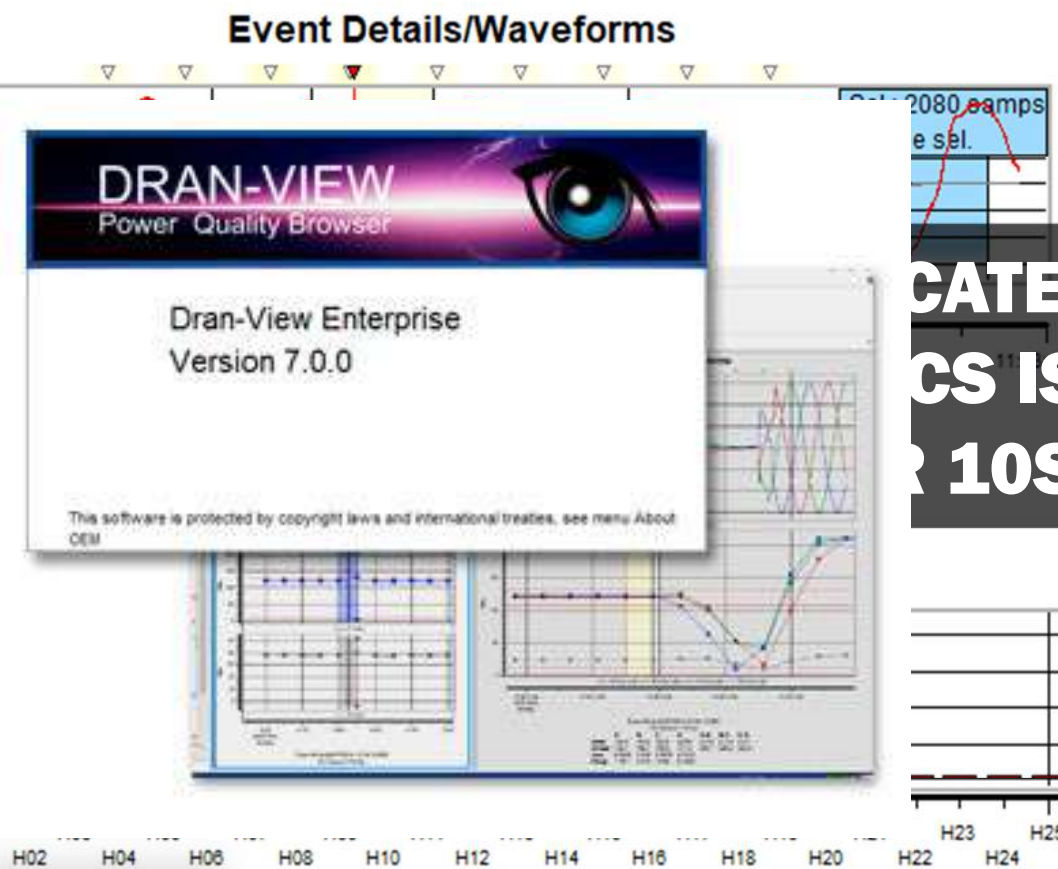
Event Details/Waveforms

Sel: 2080 samps
e sel.

DRAN-VIEW
Power Quality Browser

Dran-View Enterprise
Version 7.0.0

This software is protected by copyright laws and international treaties, see menu About OEM

CATE
CS IS
R 10S

H23 H25
H02 H04 H06 H08 H10 H12 H14 H16 H18 H20 H22 H24